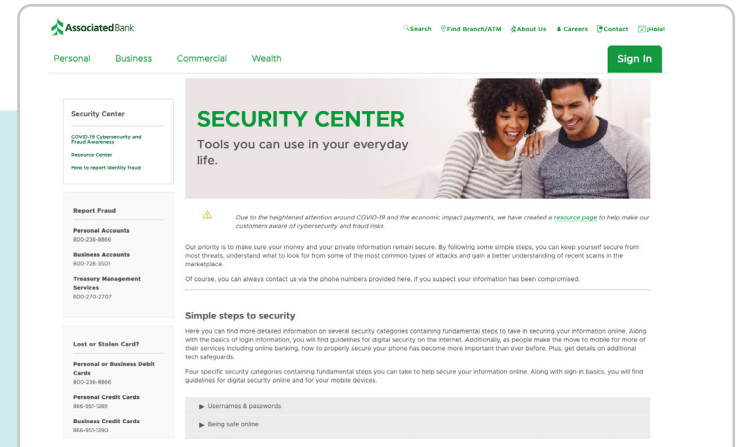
AssociatedBank

Search Find Branch/ATM About Us Careers Contact ¡Hola!

Personal Business Commercial Wealth

Sign In

Security Center

COVID-19 Cybersecurity and Fraud Awareness

Resource Center

How to report identity fraud

SECURITY CENTER

Tools you can use in your everyday life.

Report Fraud

Personal Accounts
800-236-8866

Business Accounts
800-728-3501

Treasury Management Services
800-270-2707

Lost or Stolen Card?

Personal or Business Debit Cards
800-236-8866

Personal Credit Cards
866-951-1389

Business Credit Cards
866-951-1390

Due to the heightened attention around COVID-19 and the economic impact payments, we have created a resource page to help make our customers aware of cybersecurity and fraud risks.

Our priority is to make sure your money and your private information remain secure. By following some simple steps, you can keep yourself secure from most threats, understand what to look for from some of the most common types of attacks and gain a better understanding of recent scams in the marketplace.

Of course, you can always contact us via the phone numbers provided here, if you suspect your information has been compromised.

Simple steps to security

Here you can find more detailed information on several security categories containing fundamental steps to take in securing your information online. Along with the basics of login information, you will find guidelines for digital security on the internet. Additionally, as people make the move to mobile for more of their services including online banking, how to properly secure your phone has become more important than ever before. Plus, get details on additional tech safeguards.

Four specific security categories containing fundamental steps you can take to help secure your information online. Along with sign-in basics, you will find guidelines for digital security online and for your mobile devices.

▶ Usernames & passwords

▶ Being safe online